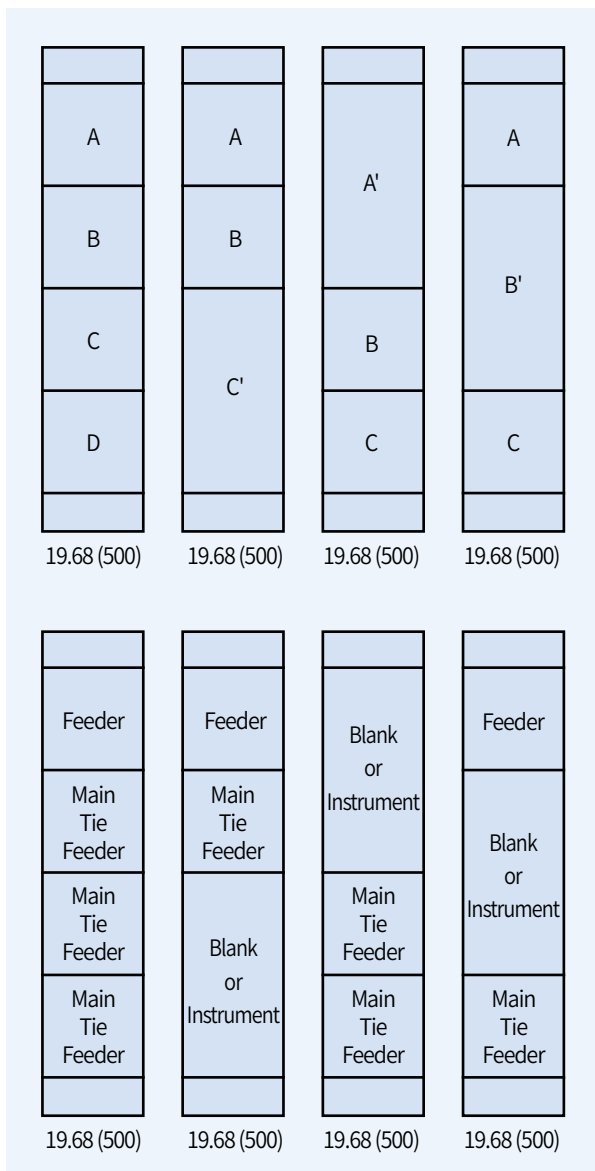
A
B
C
D
19.68 (500)

A
B
C'
19.68 (500)

A'
B
C
19.68 (500)

A
B'
C
19.68 (500)

Feeder
Main Tie Feeder
Main Tie Feeder
Main Tie Feeder
19.68 (500)

Feeder
Main Tie Feeder
Blank or Instrument
19.68 (500)

Blank or Instrument
Main Tie Feeder
Main Tie Feeder
19.68 (500)

Feeder
Blank or Instrument
Main Tie Feeder
19.68 (500)